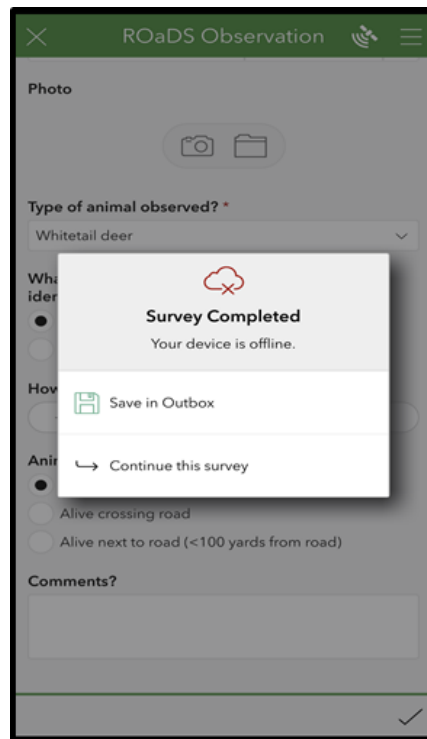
ROaDS Observation

Photo

Type of animal observed? *

Whitetail deer

Wha
ider

Survey Completed

Your device is offline.

Save in Outbox

Continue this survey

Hov

Ani

Alive crossing road

Alive next to road (<100 yards from road)

Comments?